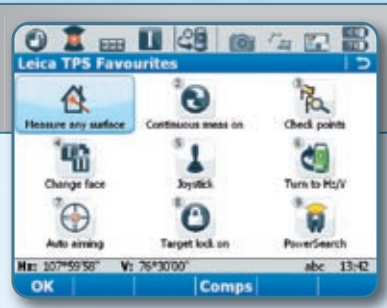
Leica TPS Favourites

Measure any surface

2
Continuous meas on

3
Check points

4
Change face

5
Joystick

6
Turn to Hz/V

7
Auto aiming

8
Target lock on

9
PowerSearch

Hz: 107°59'58" V: 76°30'00" abc 13:42

OK Comps